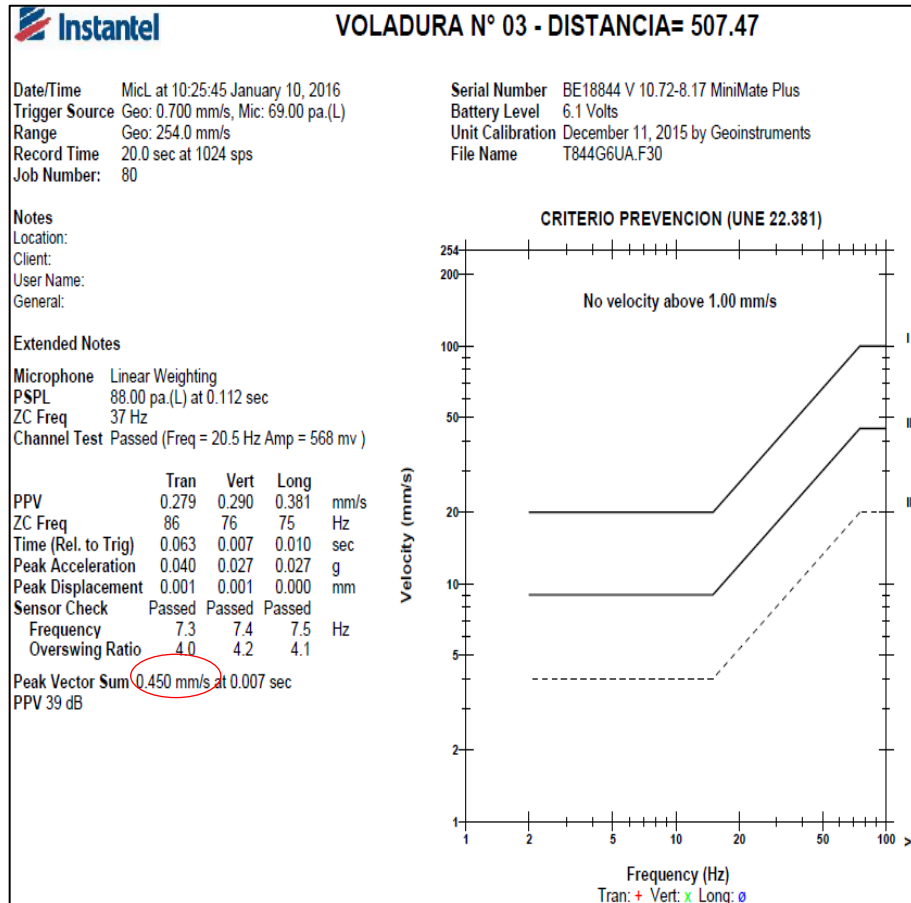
Instantel

VOLADURA N° 03 - DISTANCIA= 507.47

Date/Time MicL at 10:25:45 January 10, 2016
Trigger Source Geo: 0.700 mm/s, Mic: 69.00 pa.(L)
Range Geo: 254.0 mm/s
Record Time 20.0 sec at 1024 sps
Job Number: 80

Serial Number BE18844 V 10.72-8.17 MiniMate Plus
Battery Level 6.1 Volts
Unit Calibration December 11, 2015 by Geoinstruments
File Name T844G6UA.F30

Notes
Location:
Client:
User Name:
General:

Extended Notes

Microphone Linear Weighting
PSPL 88.00 pa.(L) at 0.112 sec
ZC Freq 37 Hz
Channel Test Passed (Freq = 20.5 Hz Amp = 568 mv )

| | Tran | Vert | Long | |
|---|---|---|---|---|
| PPV | 0.279 | 0.290 | 0.381 | mm/s |
| ZC Freq | 86 | 76 | 75 | Hz |
| Time (Rel. to Trig) | 0.063 | 0.007 | 0.010 | sec |
| Peak Acceleration | 0.040 | 0.027 | 0.027 | g |
| Peak Displacement | 0.001 | 0.001 | 0.000 | mm |
| Sensor Check | Passed | Passed | Passed | |
| Frequency | 7.3 | 7.4 | 7.5 | Hz |
| Overswing Ratio | 4.0 | 4.2 | 4.1 | |

Peak Vector Sum 0.450 mm/s at 0.007 sec
PPV 39 dB

CRITERIO PREVENCION (UNE 22.381)

No velocity above 1.00 mm/s

254
200
100
50
20
10
5
2
1

Velocity (mm/s)

1 2 5 10 20 50 100

Frequency (Hz)
Tran: + Vert: x Long: ø